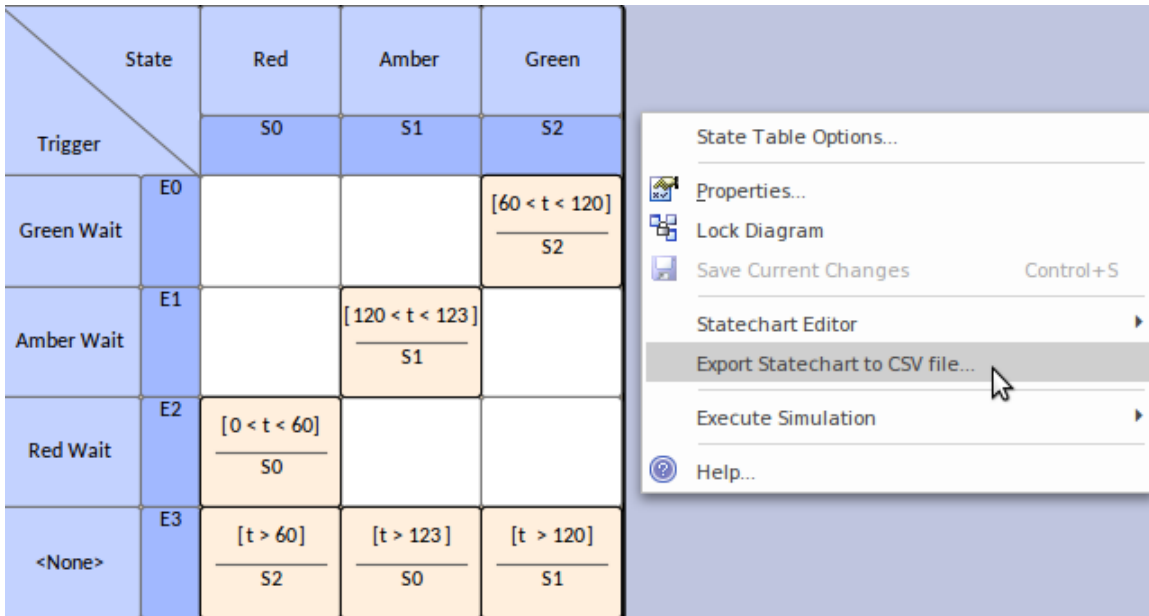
| State / Trigger | | Red S0 | Amber S1 | Green S2 |
|---|---|---|---|---|
| Green Wait | E0 | | | [60 < t < 120] S2 |
| Amber Wait | E1 | | [120 < t < 123] S1 | |
| Red Wait | E2 | [0 < t < 60] S0 | | |
| <None> | E3 | [t > 60] S2 | [t > 123] S0 | [t > 120] S1 |

State Table Options...
Properties...
Lock Diagram
Save Current Changes Control+S
Statechart Editor
Export Statechart to CSV file...
Execute Simulation
Help...